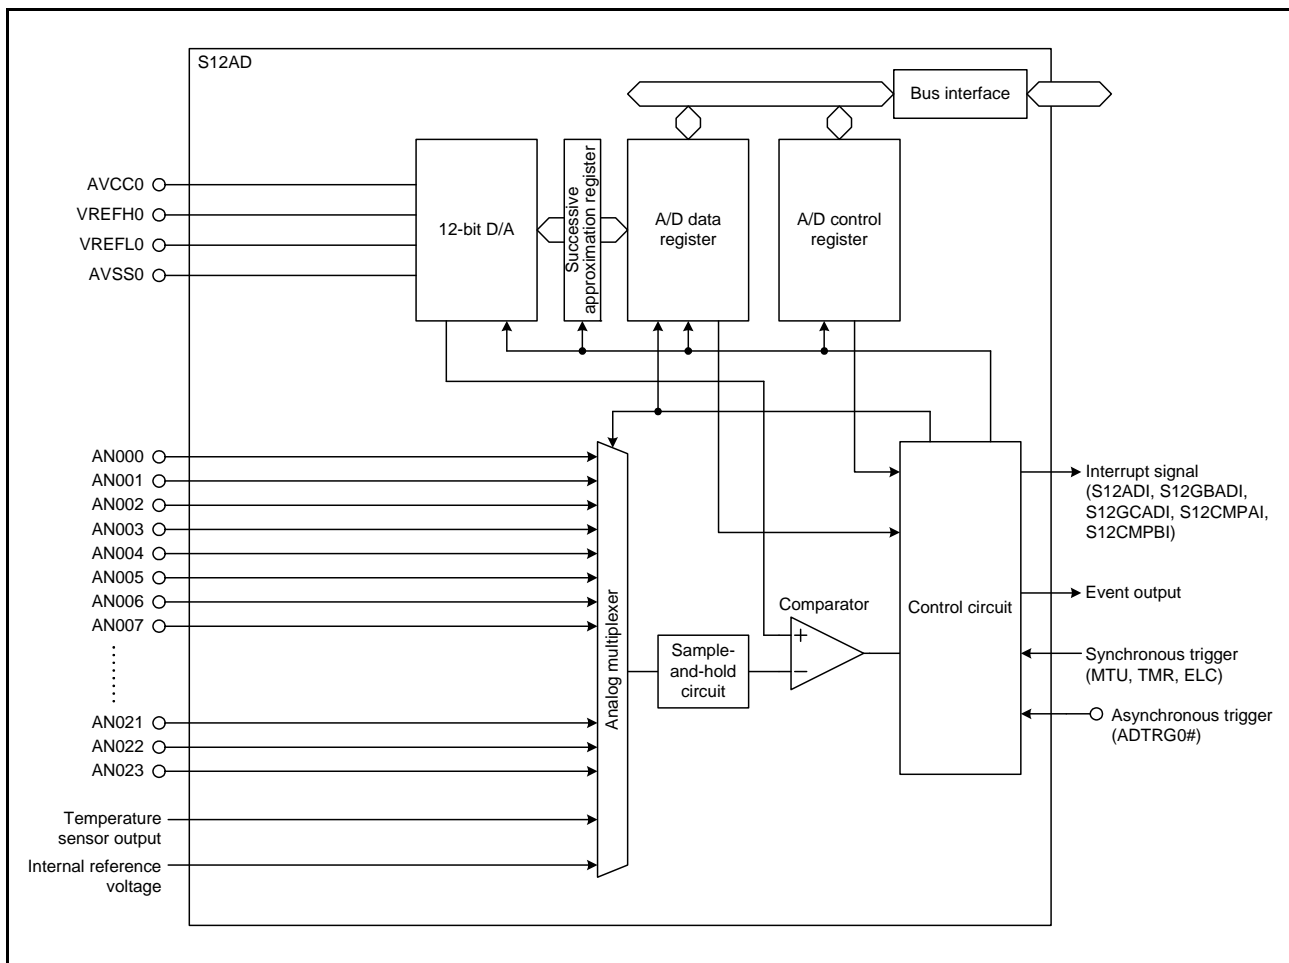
S12AD

Bus interface

AVCC0
VREFH0
VREFL0
AVSS0

12-bit D/A

Successive approximation register

A/D data register

A/D control register

AN000
AN001
AN002
AN003
AN004
AN005
AN006
AN007
AN021
AN022
AN023

Temperature sensor output

Internal reference voltage

Analog multiplexer

Sample-and-hold circuit

Comparator

+
−

Control circuit

Interrupt signal (S12ADI, S12GBADI, S12GCADI, S12CMPAI, S12CMPBI)

Event output

Synchronous trigger (MTU, TMR, ELC)

Asynchronous trigger (ADTRG0#)